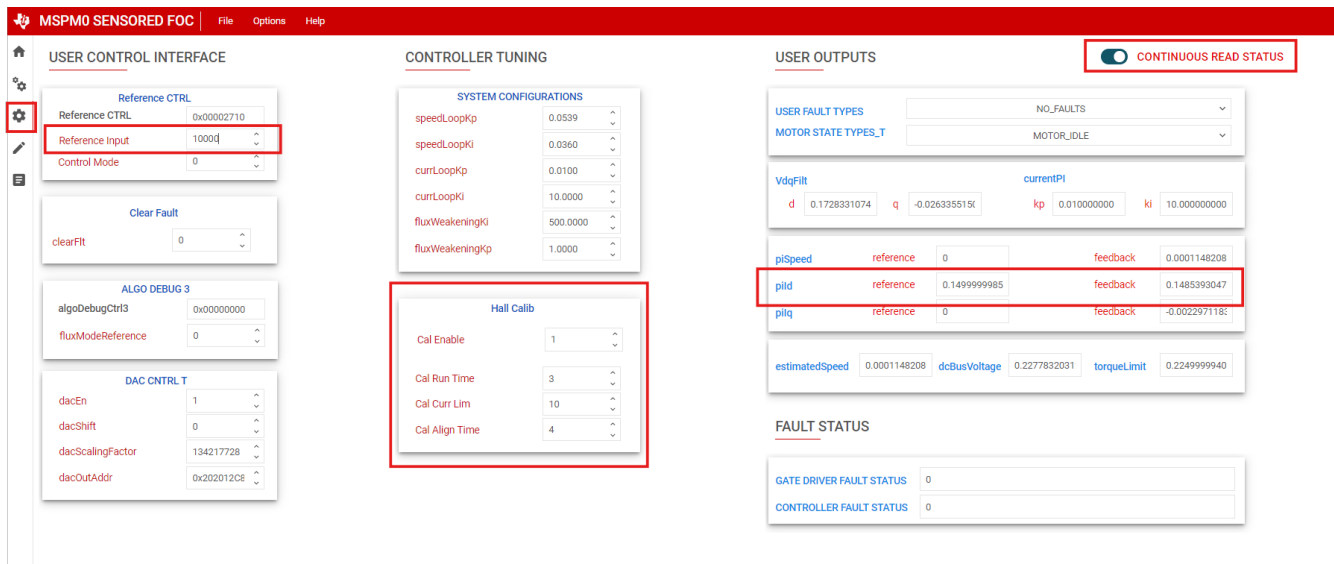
MSPM0 SENSORED FOC File Options Help

USER CONTROL INTERFACE

Reference CTRL
Reference CTRL 0x00002710
Reference Input 10000
Control Mode 0

Clear Fault
clearFlt 0

ALGO DEBUG 3
algoDebugCtrl3 0x00000000
fluxModeReference 0

DAC CNTRL T
dacEn 1
dacShift 0
dacScalingFactor 134217728
dacOutAddr 0x202012C8

CONTROLLER TUNING

SYSTEM CONFIGURATIONS
speedLoopKp 0.0539
speedLoopKi 0.0360
currLoopKp 0.0100
currLoopKi 10.0000
fluxWeakeningKi 500.0000
fluxWeakeningKp 1.0000

Hall Calib
Cal Enable 1
Cal Run Time 3
Cal Curr Lim 10
Cal Align Time 4

USER OUTPUTS

CONTINUOUS READ STATUS

USER FAULT TYPES NO_FAULTS
MOTOR STATE TYPES_T MOTOR_IDLE

VdqFilt
d 0.1728331074 q -0.026335515(
currentPI
kp 0.010000000 ki 10.000000000

| | | | | |
|---|---|---|---|---|
| piSpeed | reference | 0 | feedback | 0.0001148208 |
| piId | reference | 0.1499999985 | feedback | 0.1485393047 |
| piIq | reference | 0 | feedback | -0.002297118: |

estimatedSpeed 0.0001148208 dcBusVoltage 0.2277832031 torqueLimit 0.2249999940

FAULT STATUS

GATE DRIVER FAULT STATUS 0
CONTROLLER FAULT STATUS 0